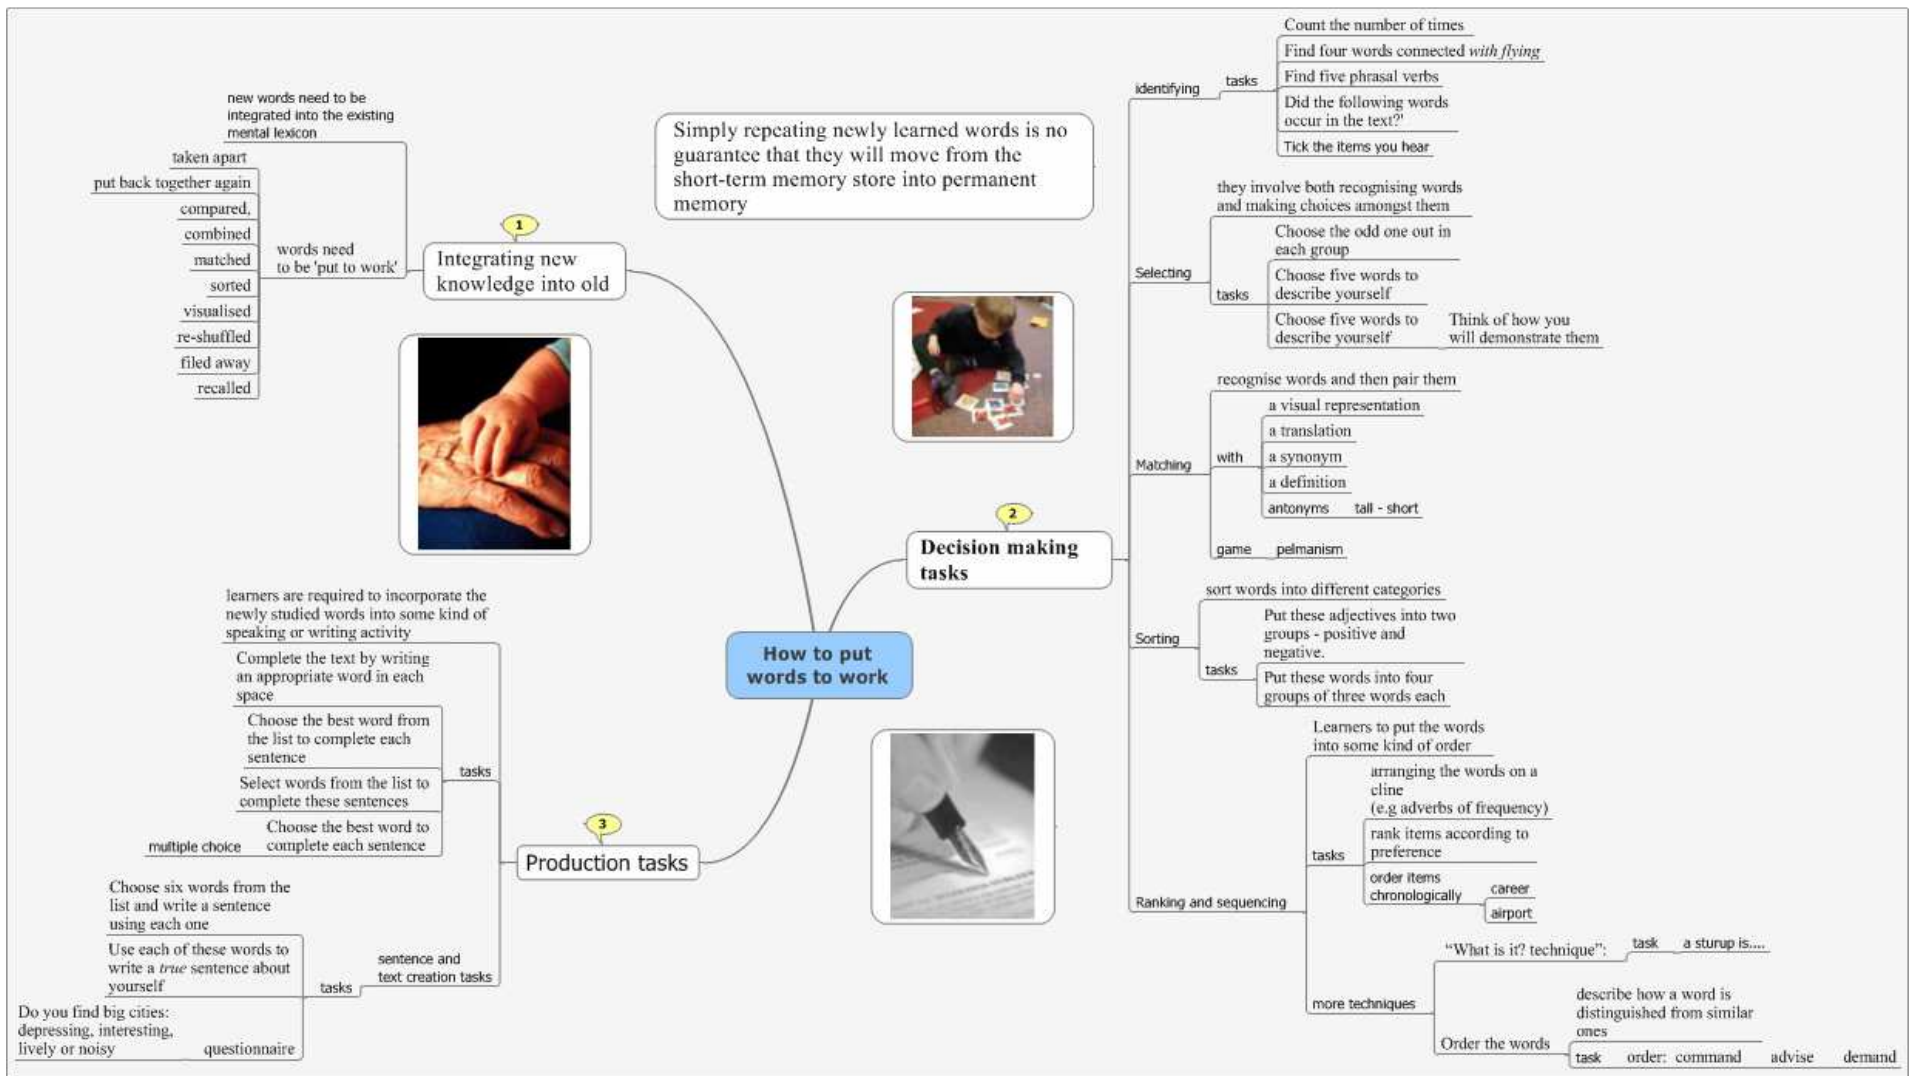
How to put words to work

Simply repeating newly learned words is no guarantee that they will move from the short-term memory store into permanent memory

1
Integrating new knowledge into old

new words need to be integrated into the existing mental lexicon

words need to be 'put to work'

taken apart
put back together again
compared,
combined
matched
sorted
visualised
re-shuffled
filed away
recalled

2
Decision making tasks

identifying
tasks
Count the number of times
Find four words connected *with flying*
Find five phrasal verbs
Did the following words occur in the text?'
Tick the items you hear

Selecting
they involve both recognising words and making choices amongst them
tasks
Choose the odd one out in each group
Choose five words to describe yourself
Choose five words to describe yourself
Think of how you will demonstrate them

Matching
recognise words and then pair them
with
a visual representation
a translation
a synonym
a definition
antonyms
tall - short
game
pelmanism

Sorting
sort words into different categories
tasks
Put these adjectives into two groups - positive and negative.
Put these words into four groups of three words each

Ranking and sequencing
Learners to put the words into some kind of order
tasks
arranging the words on a cline (e.g adverbs of frequency)
rank items according to preference
order items chronologically
career
airport
more techniques
"What is it? technique":
task
a sturup is....
Order the words
describe how a word is distinguished from similar ones
task
order: command
advise
demand

3
Production tasks

learners are required to incorporate the newly studied words into some kind of speaking or writing activity

tasks
Complete the text by writing an appropriate word in each space
Choose the best word from the list to complete each sentence
Select words from the list to complete these sentences
Choose the best word to complete each sentence
multiple choice

sentence and text creation tasks
tasks
Choose six words from the list and write a sentence using each one
Use each of these words to write a *true* sentence about yourself
Do you find big cities: depressing, interesting, lively or noisy
questionnaire